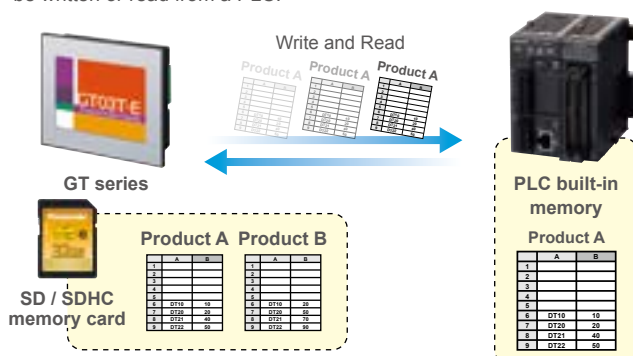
be written or read from a PLC.

Write and Read

Product A Product A Product A

GT03T-E

GT series

PLC built-in memory

Product A

| | A | B |
|---|---|---|
| 1 | | |
| 2 | | |
| 3 | | |
| 4 | | |
| 5 | | |
| 6 | DT10 | 10 |
| 7 | DT20 | 20 |
| 8 | DT21 | 40 |
| 9 | DT22 | 50 |

SD / SDHC memory card

Product A

| | A | B |
|---|---|---|
| 1 | | |
| 2 | | |
| 3 | | |
| 4 | | |
| 5 | | |
| 6 | DT10 | 10 |
| 7 | DT20 | 20 |
| 8 | DT21 | 40 |
| 9 | DT22 | 50 |

Product B

| | A | B |
|---|---|---|
| 1 | | |
| 2 | | |
| 3 | | |
| 4 | | |
| 5 | | |
| 6 | DT10 | 20 |
| 7 | DT20 | 50 |
| 8 | DT21 | 70 |
| 9 | DT22 | 90 |